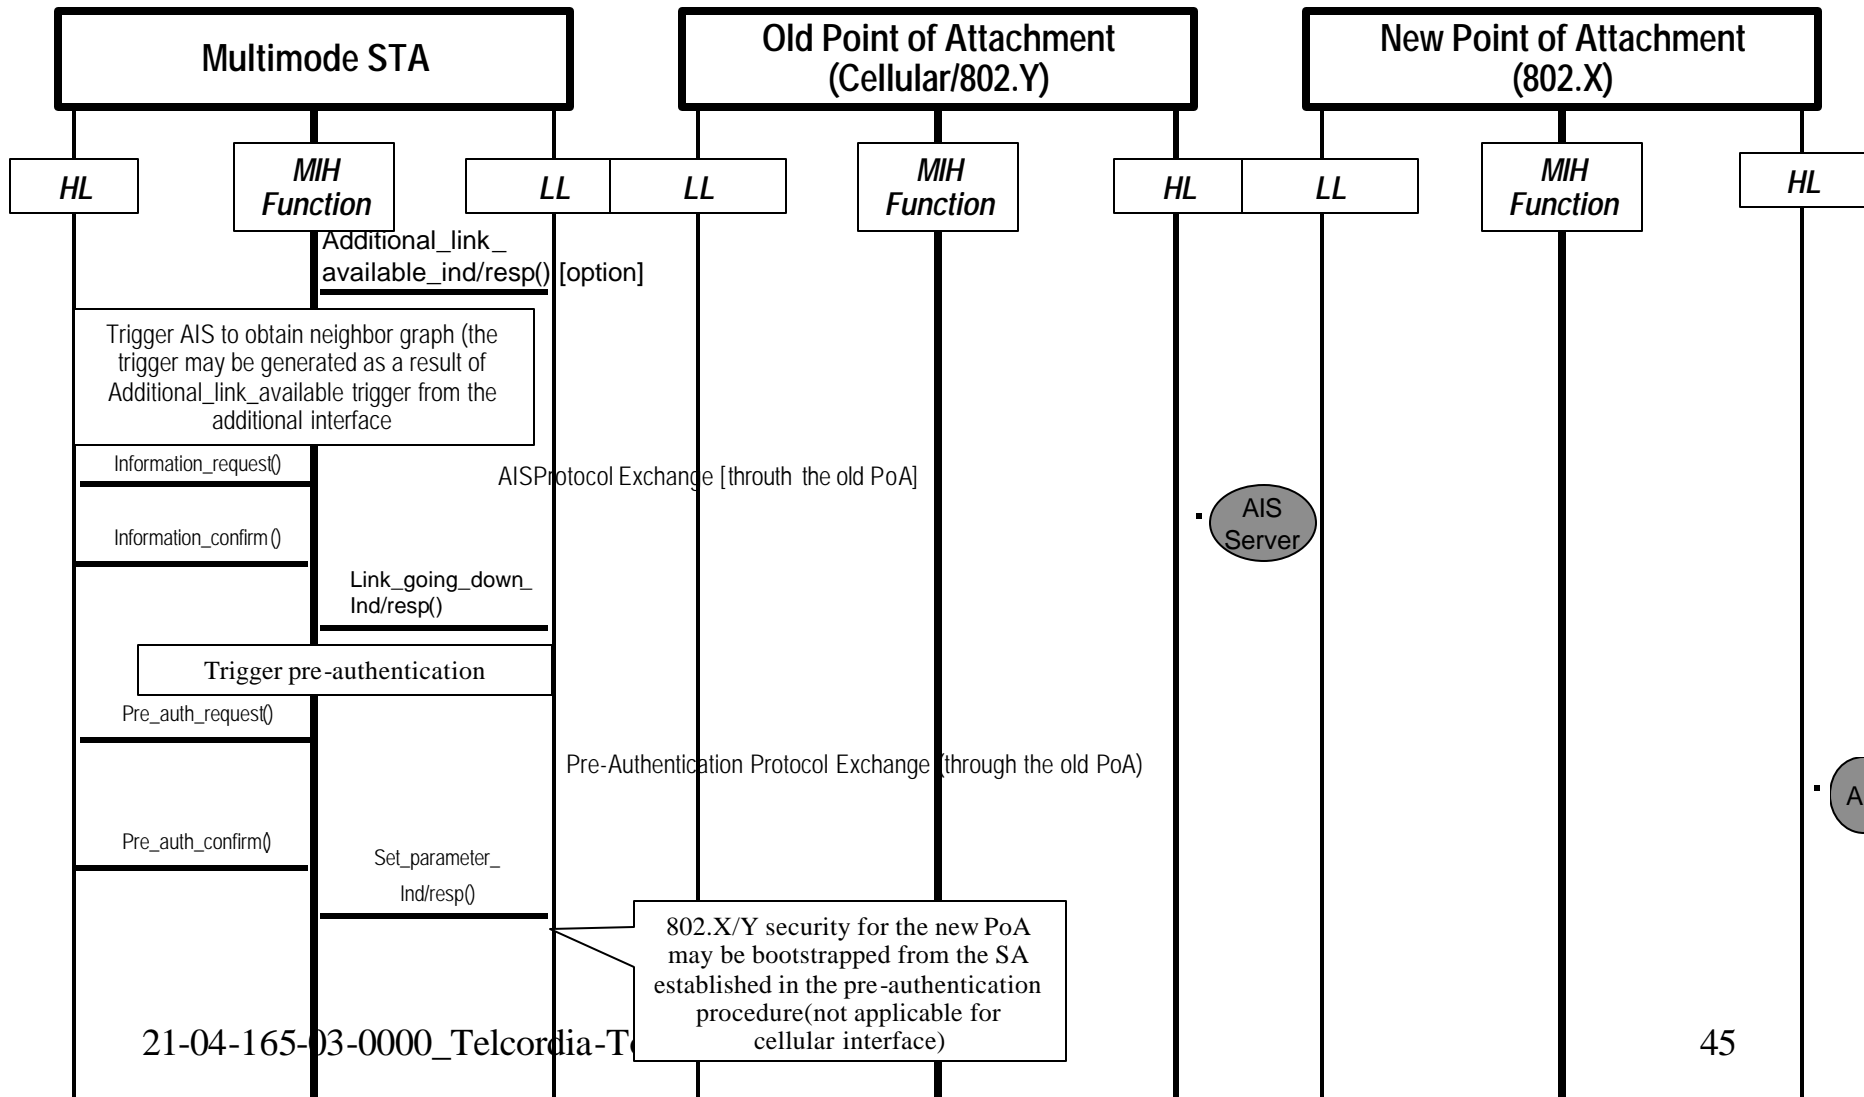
Multimode STA

Old Point of Attachment (Cellular/802.Y)

New Point of Attachment (802.X)

HL

MIH Function

LL

LL

MIH Function

HL

LL

MIH Function

HL

Additional_link_ available_ind/resp() [option]

Trigger AIS to obtain neighbor graph (the trigger may be generated as a result of Additional_link_available trigger from the additional interface

Information_request()

AISProtocol Exchange [throuth the old PoA]

AIS Server

Information_confirm()

Link_going_down_ Ind/resp()

Trigger pre-authentication

Pre_auth_request()

Pre-Authentication Protocol Exchange (through the old PoA)

A

Pre_auth_confirm()

Set_parameter_ Ind/resp()

802.X/Y security for the new PoA may be bootstrapped from the SA established in the pre-authentication procedure(not applicable for cellular interface)

21-04-165-03-0000_Telcordia-T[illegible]

45